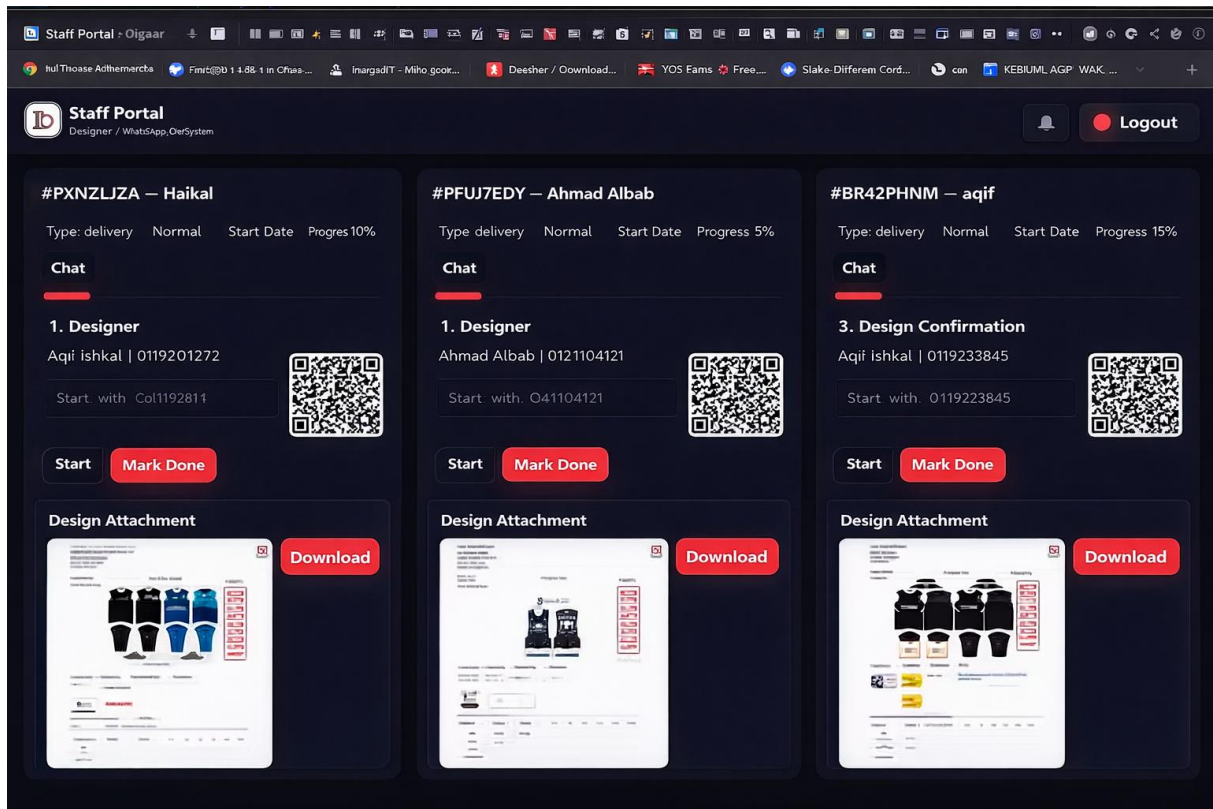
Staff Portal - Oigaar

hul Thoase Adthemercta | Fmit@b 1 4-88 1 in Cfuse-... | InargadIT - Miho gcok... | Deesher / Oownload... | YOS Fams Free... | Slake-Differem Cord... | con | KEBIUML AGP WAK. ...

Staff Portal
Designer / WhatsApp,OerSystem

Logout

#PXNZLJZA — Haikal
Type: delivery Normal Start Date Progres 10%
Chat
1. Designer
Aqil ishkal | 0119201272
Start with Col1192811
Start Mark Done
Design Attachment
Download

#PFUJ7EDY — Ahmad Albab
Type delivery Normal Start Date Progress 5%
Chat
1. Designer
Ahmad Albab | 0121104121
Start with. O41104121
Start Mark Done
Design Attachment
Download

#BR42PHNM — aqif
Type: delivery Normal Start Date Progress 15%
Chat
3. Design Confirmation
Aqif ishkal | 0119233845
Start with. 0119223845
Start Mark Done
Design Attachment
Download